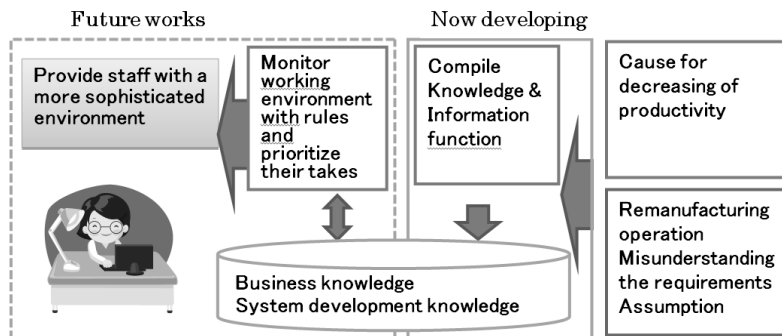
Future works

Now developing

Provide staff with a more sophisticated environment

Monitor working environment with rules and prioritize their takes

Compile Knowledge & Information function

Cause for decreasing of productivity

Remanufacturing operation
Misunderstanding the requirements
Assumption

Business knowledge
System development knowledge